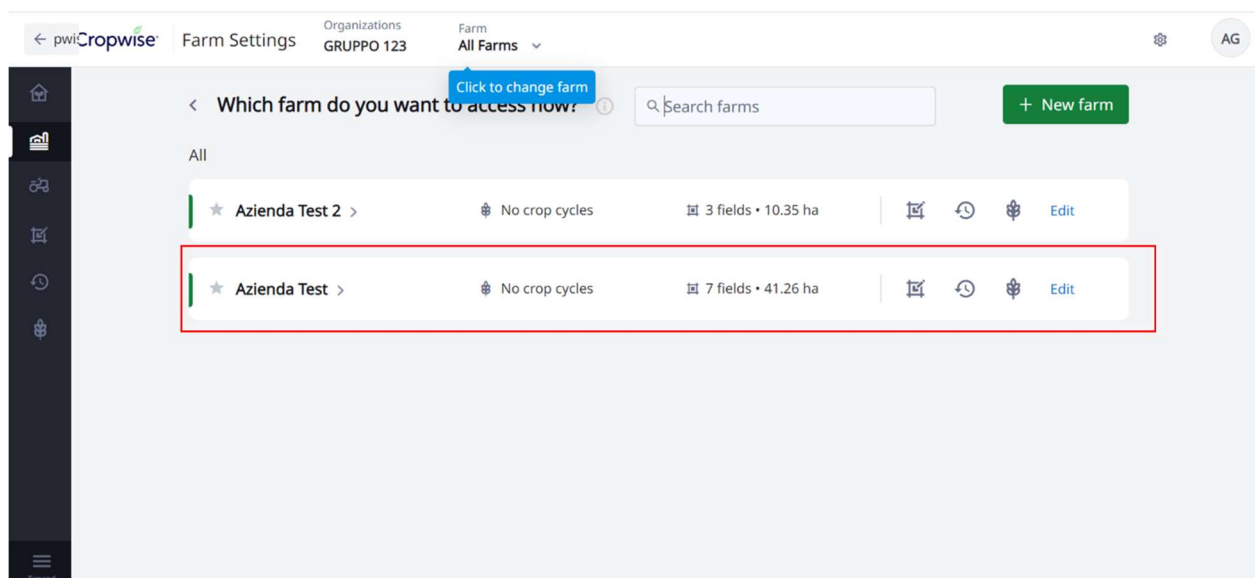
← pwi Cropwise Farm Settings Organizations GRUPPO 123 Farm All Farms

AG

Click to change farm

< Which farm do you want to access now?

Search farms

+ New farm

All

Azienda Test 2 > No crop cycles 3 fields • 10.35 ha Edit

Azienda Test > No crop cycles 7 fields • 41.26 ha Edit